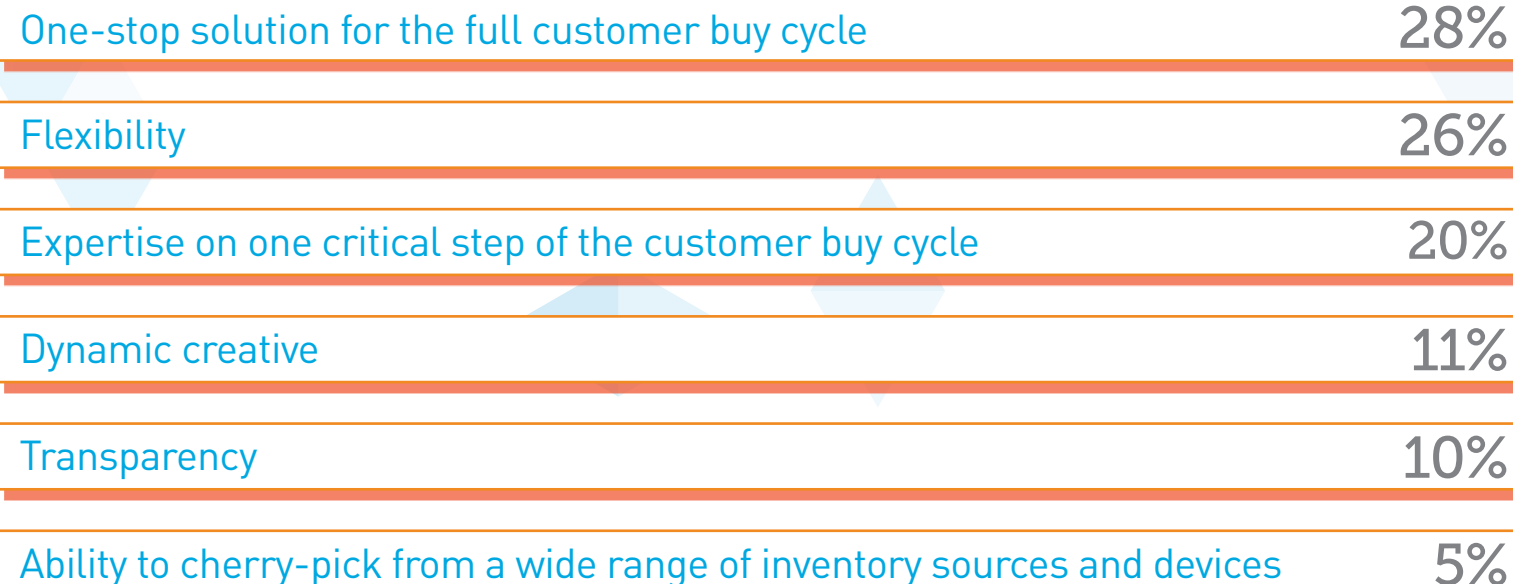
| | |
|---|---|
| One-stop solution for the full customer buy cycle | 28% |
| Flexibility | 26% |
| Expertise on one critical step of the customer buy cycle | 20% |
| Dynamic creative | 11% |
| Transparency | 10% |
| Ability to cherry-pick from a wide range of inventory sources and devices | 5% |